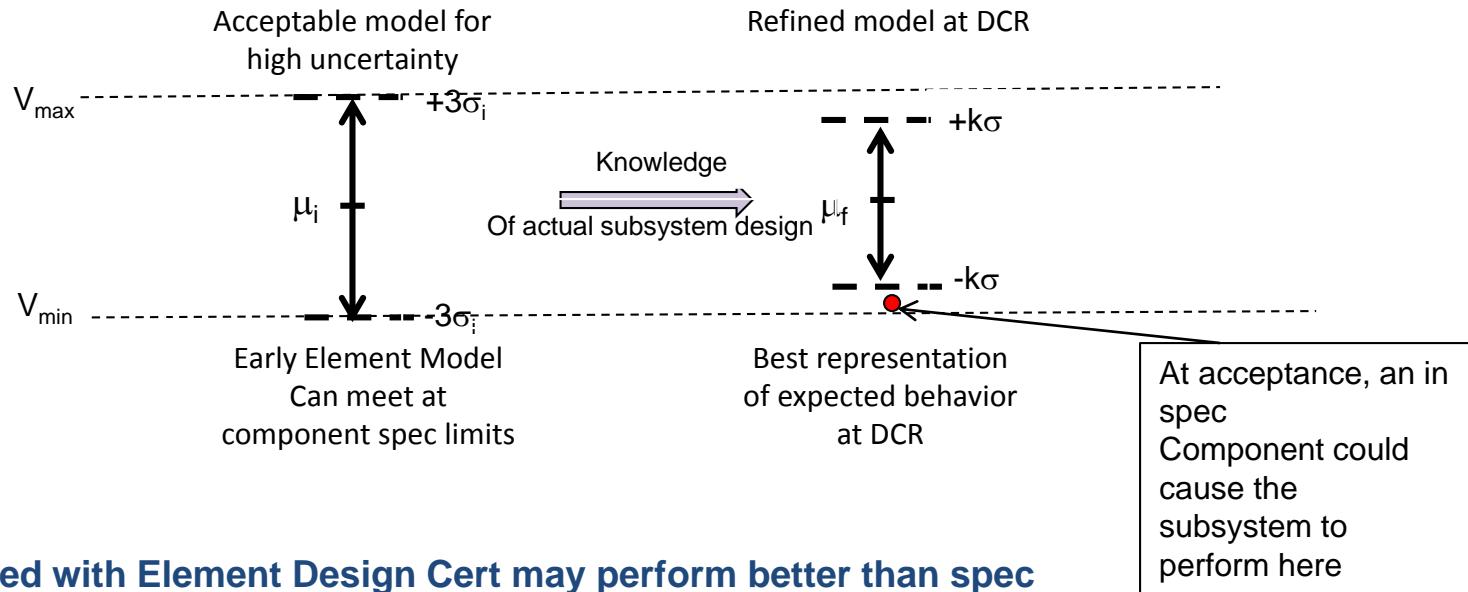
Acceptable model for high uncertainty

Refined model at DCR

$V_{max}$

$+3\sigma_i$

$+k\sigma$

Knowledge

$\mu_i$

Of actual subsystem design

$\mu_f$

$-k\sigma$

$V_{min}$

$-3\sigma_i$

Early Element Model Can meet at component spec limits

Best representation of expected behavior at DCR

At acceptance, an in spec Component could cause the subsystem to perform here

ed with Element Design Cert may perform better than spec